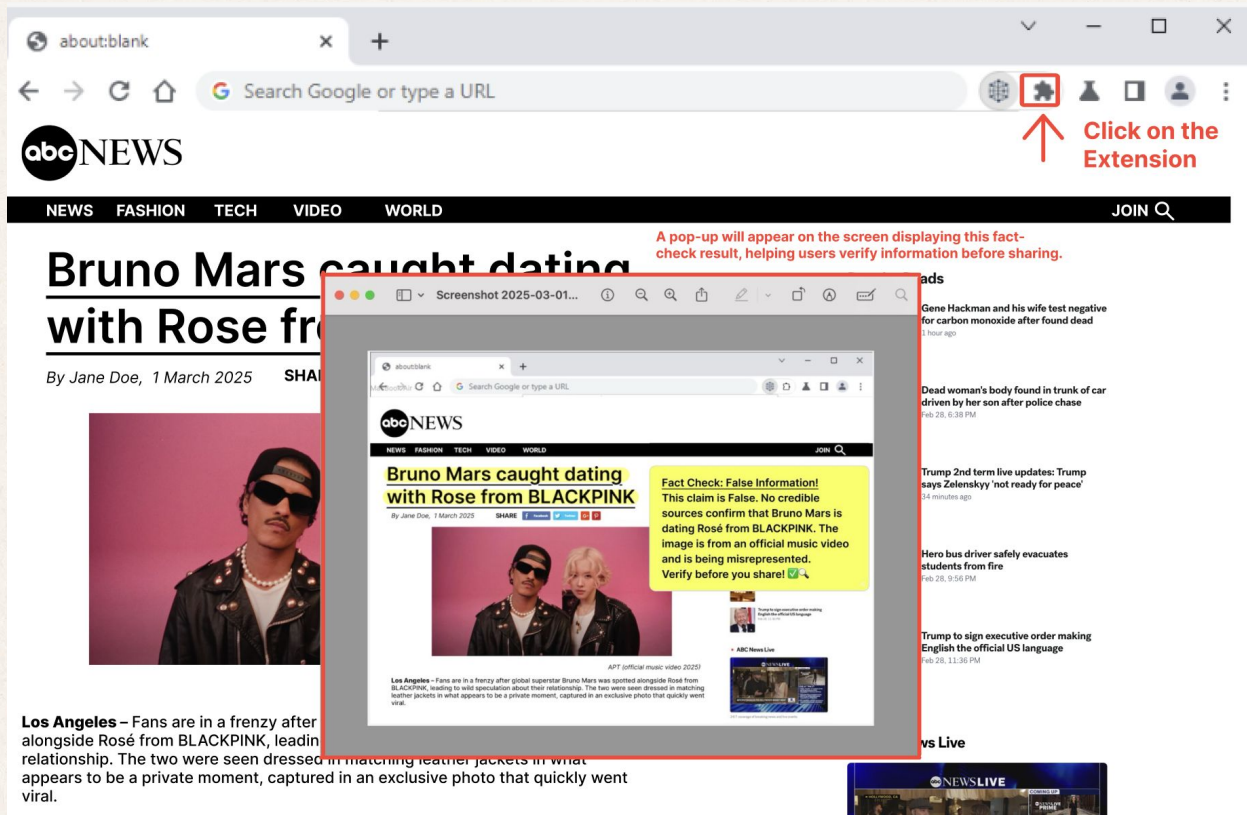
about:blank

Search Google or type a URL

Click on the Extension

abc NEWS

NEWS FASHION TECH VIDEO WORLD JOIN

A pop-up will appear on the screen displaying this fact-check result, helping users verify information before sharing.

Bruno Mars caught dating with Rose fr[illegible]

By Jane Doe, 1 March 2025 SHA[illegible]

Screenshot 2025-03-01...

about:blank

Search Google or type a URL

abc NEWS

NEWS FASHION TECH VIDEO WORLD JOIN

Bruno Mars caught dating with Rose from BLACKPINK

By Jane Doe, 1 March 2025 SHARE

Fact Check: False Information!
This claim is False. No credible sources confirm that Bruno Mars is dating Rosé from BLACKPINK. The image is from an official music video and is being misrepresented.
Verify before you share! ✅🔍

Trump to sign executive order making English the official US language

ABC News Live

APT (official music video 2025)

Los Angeles – Fans are in a frenzy after global superstar Bruno Mars was spotted alongside Rosé from BLACKPINK, leading to wild speculation about their relationship. The two were seen dressed in matching leather jackets in what appears to be a private moment, captured in an exclusive photo that quickly went viral.

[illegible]ads

Gene Hackman and his wife test negative for carbon monoxide after found dead
1 hour ago

Dead woman's body found in trunk of car driven by her son after police chase
Feb 28, 6:38 PM

Trump 2nd term live updates: Trump says Zelenskyy 'not ready for peace'
34 minutes ago

Hero bus driver safely evacuates students from fire
Feb 28, 9:56 PM

Trump to sign executive order making English the official US language
Feb 28, 11:36 PM

Los Angeles – Fans are in a frenzy after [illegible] alongside Rosé from BLACKPINK, leadin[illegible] relationship. The two were seen dressed in matching leather jackets in what appears to be a private moment, captured in an exclusive photo that quickly went viral.

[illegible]ws Live

abc NEWS LIVE